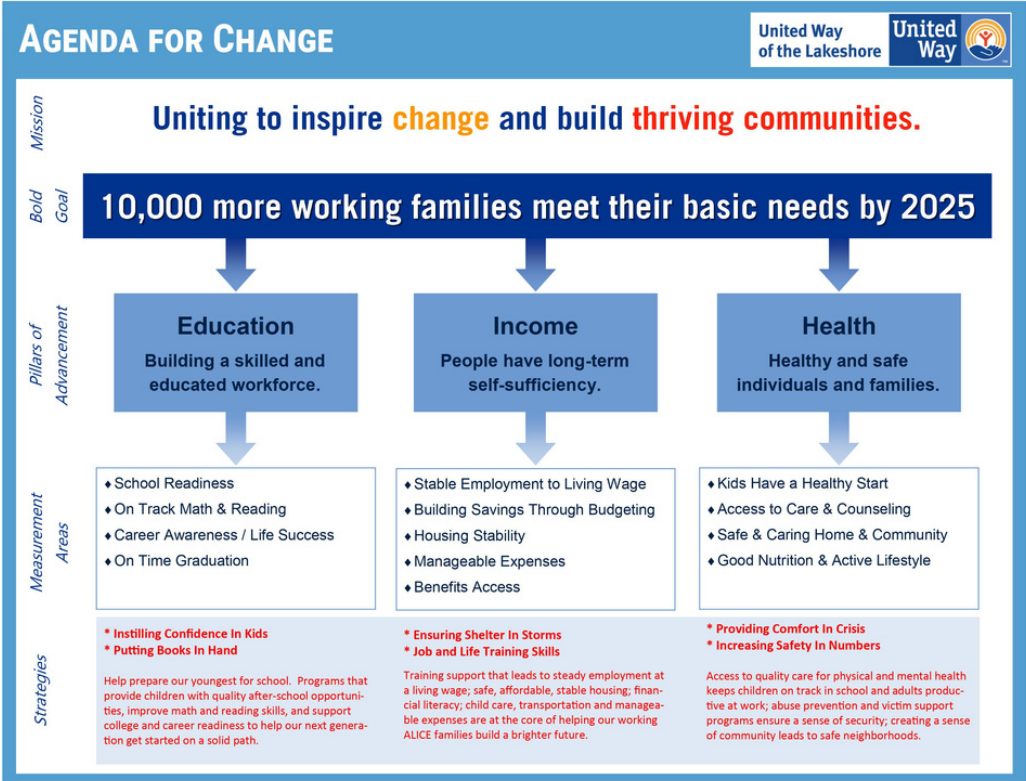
AGENDA FOR CHANGE

United Way of the Lakeshore

United Way

Mission

Uniting to inspire change and build thriving communities.

Bold Goal

10,000 more working families meet their basic needs by 2025

Pillars of Advancement

Education
Building a skilled and educated workforce.

Income
People have long-term self-sufficiency.

Health
Healthy and safe individuals and families.

Measurement Areas

♦ School Readiness
♦ On Track Math & Reading
♦ Career Awareness / Life Success
♦ On Time Graduation

♦ Stable Employment to Living Wage
♦ Building Savings Through Budgeting
♦ Housing Stability
♦ Manageable Expenses
♦ Benefits Access

♦ Kids Have a Healthy Start
♦ Access to Care & Counseling
♦ Safe & Caring Home & Community
♦ Good Nutrition & Active Lifestyle

Strategies

* Instilling Confidence In Kids
* Putting Books In Hand

Help prepare our youngest for school. Programs that provide children with quality after-school opportunities, improve math and reading skills, and support college and career readiness to help our next generation get started on a solid path.

* Ensuring Shelter In Storms
* Job and Life Training Skills

Training support that leads to steady employment at a living wage; safe, affordable, stable housing; financial literacy; child care, transportation and manageable expenses are at the core of helping our working ALICE families build a brighter future.

* Providing Comfort In Crisis
* Increasing Safety In Numbers

Access to quality care for physical and mental health keeps children on track in school and adults productive at work; abuse prevention and victim support programs ensure a sense of security; creating a sense of community leads to safe neighborhoods.